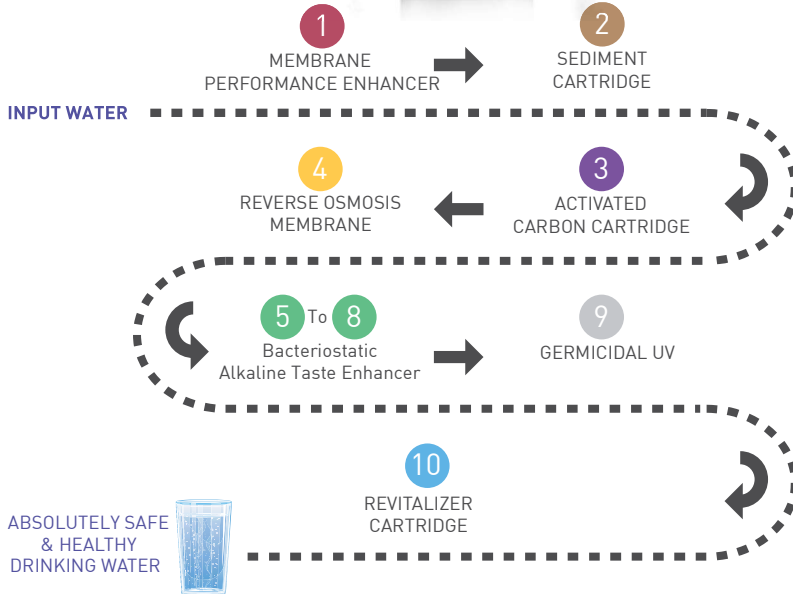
1
MEMBRANE PERFORMANCE ENHANCER

2
SEDIMENT CARTRIDGE

INPUT WATER

4
REVERSE OSMOSIS MEMBRANE

3
ACTIVATED CARBON CARTRIDGE

5 To 8
Bacteriostatic Alkaline Taste Enhancer

9
GERMICIDAL UV

10
REVITALIZER CARTRIDGE

ABSOLUTELY SAFE & HEALTHY DRINKING WATER